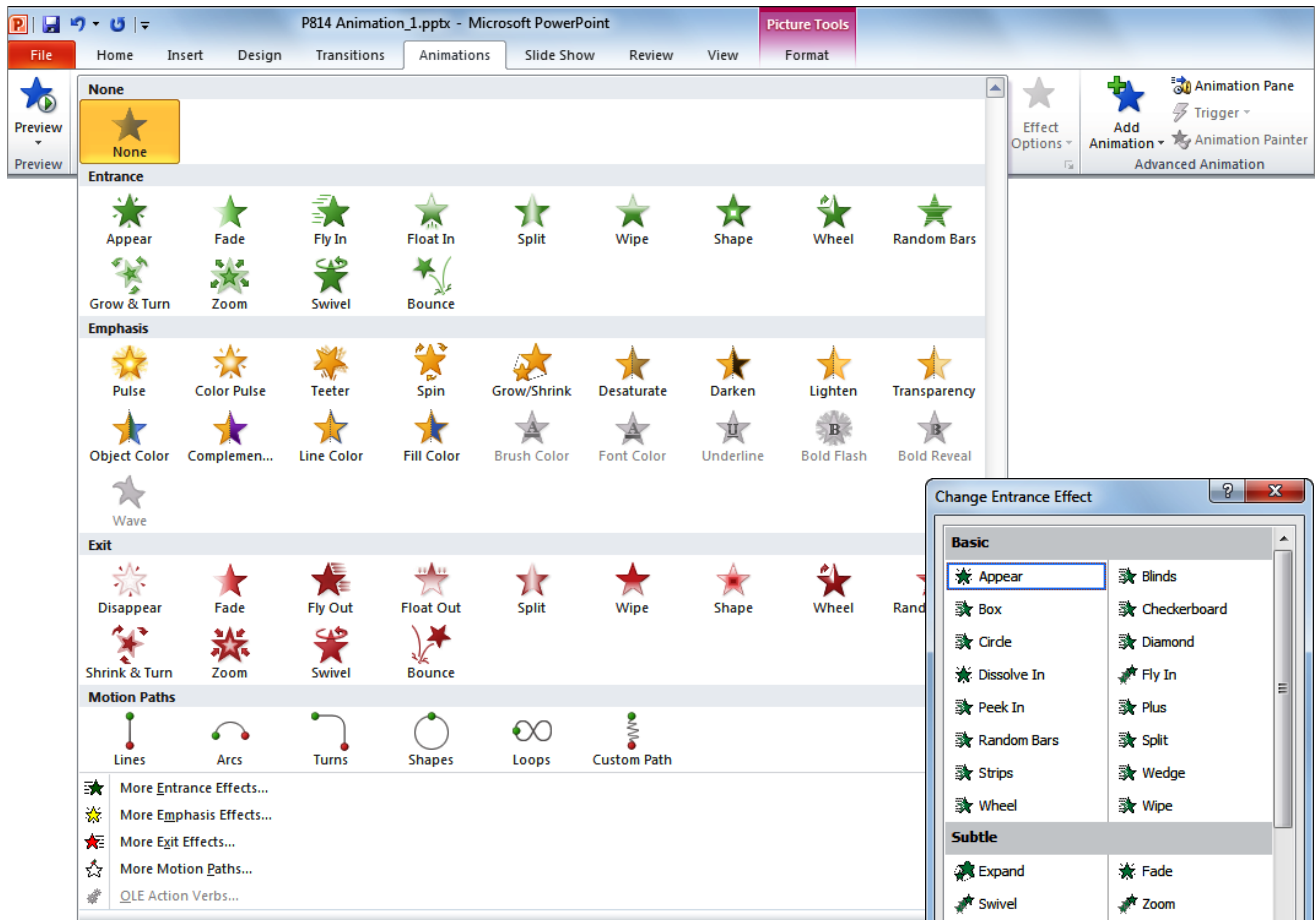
P814 Animation_1.pptx - Microsoft PowerPoint

Picture Tools

File | Home | Insert | Design | Transitions | Animations | Slide Show | Review | View | Format

Preview
Preview

None
None

Entrance
Appear
Fade
Fly In
Float In
Split
Wipe
Shape
Wheel
Random Bars
Grow & Turn
Zoom
Swivel
Bounce

Emphasis
Pulse
Color Pulse
Teeter
Spin
Grow/Shrink
Desaturate
Darken
Lighten
Transparency
Object Color
Complemen...
Line Color
Fill Color
Brush Color
Font Color
Underline
Bold Flash
Bold Reveal
Wave

Exit
Disappear
Fade
Fly Out
Float Out
Split
Wipe
Shape
Wheel
Rand
Shrink & Turn
Zoom
Swivel
Bounce

Motion Paths
Lines
Arcs
Turns
Shapes
Loops
Custom Path

More Entrance Effects...
More Emphasis Effects...
More Exit Effects...
More Motion Paths...
OLE Action Verbs...

Effect Options
Add Animation
Animation Pane
Trigger
Animation Painter
Advanced Animation

Change Entrance Effect
?
Basic
Appear
Blinds
Box
Checkerboard
Circle
Diamond
Dissolve In
Fly In
Peek In
Plus
Random Bars
Split
Strips
Wedge
Wheel
Wipe
Subtle
Expand
Fade
Swivel
Zoom